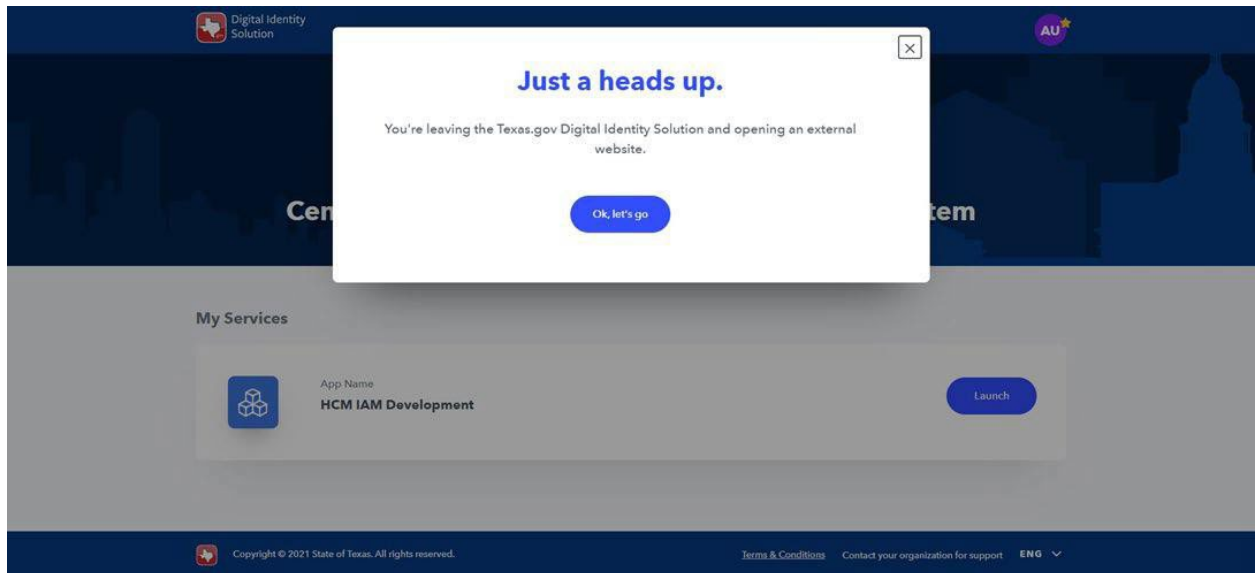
Digital Identity Solution

AU

×

Just a heads up.

You're leaving the Texas.gov Digital Identity Solution and opening an external website.

Ok, let's go

Cen

tem

My Services

App Name
HCM IAM Development

Launch

Copyright © 2021 State of Texas. All rights reserved.

Terms & Conditions Contact your organization for support ENG